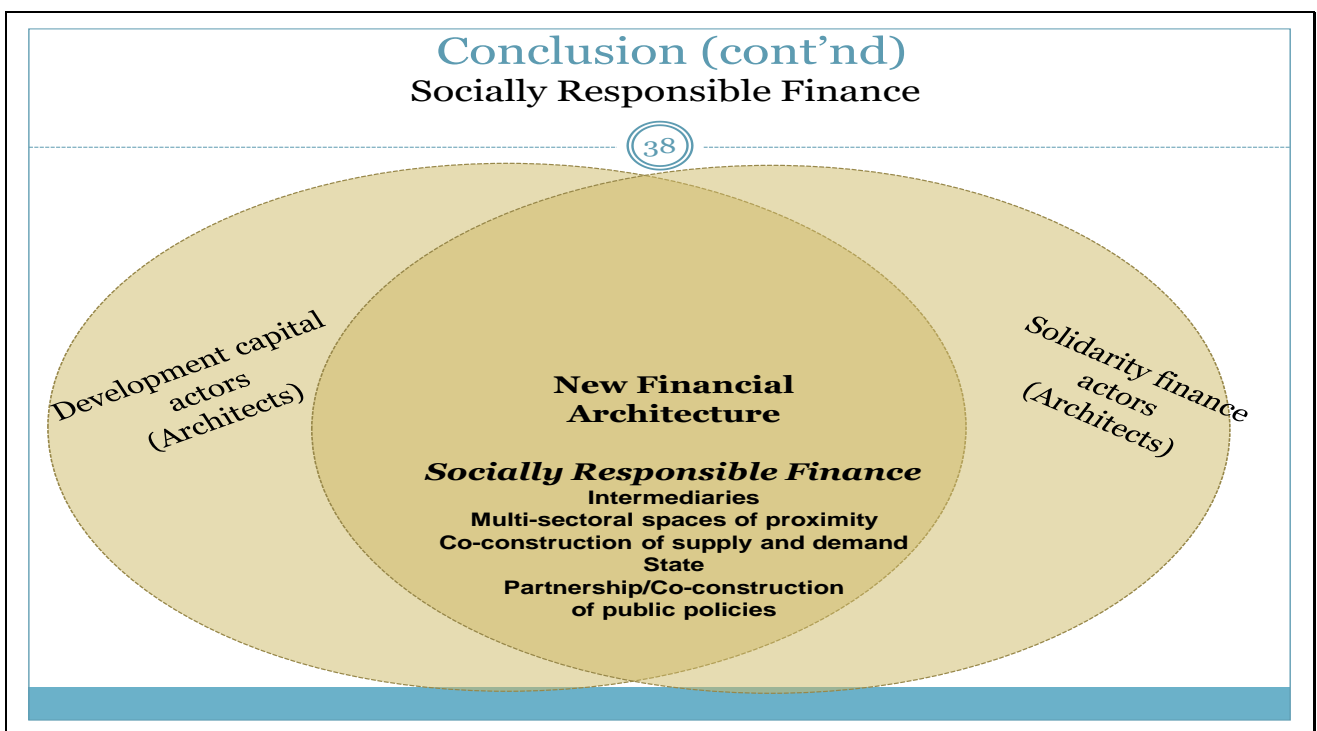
Conclusion (cont'nd)
Socially Responsible Finance

38

Development capital actors (Architects)

New Financial Architecture

*Socially Responsible Finance*
Intermediaries
Multi-sectoral spaces of proximity
Co-construction of supply and demand
State
Partnership/Co-construction of public policies

Solidarity finance actors (Architects)